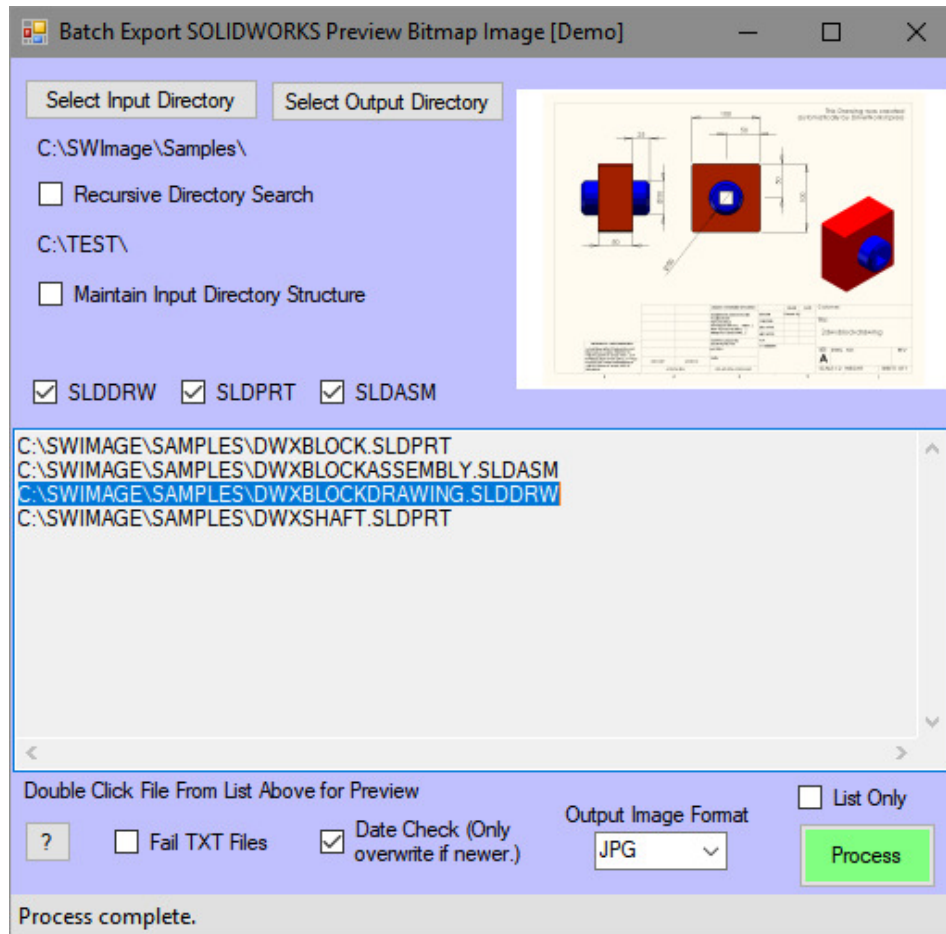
Batch Export SOLIDWORKS Preview Bitmap Image [Demo]

Select Input Directory

Select Output Directory

C:\SWImage\Samples\

Recursive Directory Search

C:\TEST\

Maintain Input Directory Structure

SLDDRW SLDPRT SLDASM

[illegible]

C:\SWIMAGE\SAMPLES\DWXBLOCK.SLDPRT
C:\SWIMAGE\SAMPLES\DWXBLOCKASSEMBLY.SLDASM
C:\SWIMAGE\SAMPLES\DWXBLOCKDRAWING.SLDDRW
C:\SWIMAGE\SAMPLES\DWXSHAFT.SLDPRT

Double Click File From List Above for Preview

?

Fail TXT Files

Date Check (Only overwrite if newer.)

Output Image Format

JPG

List Only

Process

Process complete.